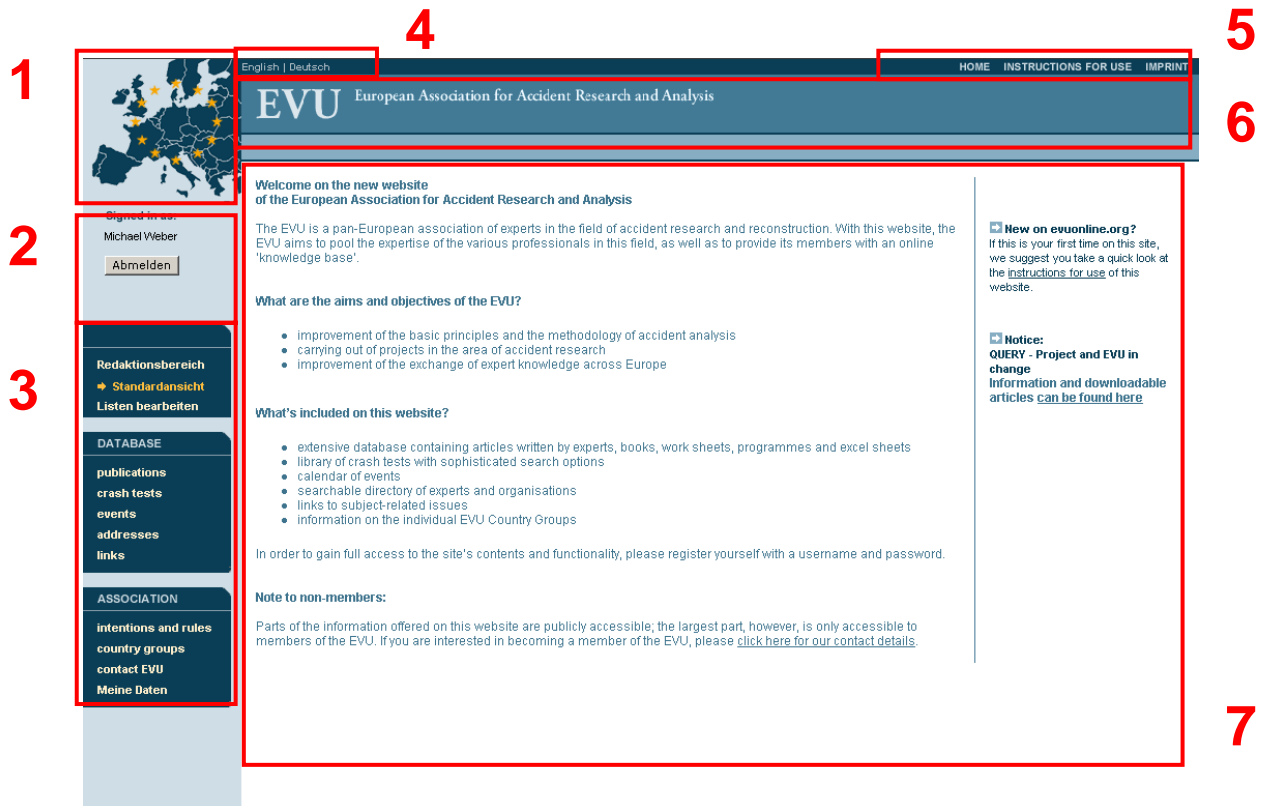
1

4

5

2

6

3

7

English | Deutsch

HOME INSTRUCTIONS FOR USE IMPRINT

EVU European Association for Accident Research and Analysis

Signed in as:
Michael Weber

Abmelden

Redaktionsbereich
Standardansicht
Listen bearbeiten

DATABASE

publications
crash tests
events
addresses
links

ASSOCIATION

intentions and rules
country groups
contact EVU
Meine Daten

Welcome on the new website
of the European Association for Accident Research and Analysis

The EVU is a pan-European association of experts in the field of accident research and reconstruction. With this website, the EVU aims to pool the expertise of the various professionals in this field, as well as to provide its members with an online 'knowledge base'.

What are the aims and objectives of the EVU?

- improvement of the basic principles and the methodology of accident analysis
- carrying out of projects in the area of accident research
- improvement of the exchange of expert knowledge across Europe

What's included on this website?

- extensive database containing articles written by experts, books, work sheets, programmes and excel sheets
- library of crash tests with sophisticated search options
- calendar of events
- searchable directory of experts and organisations
- links to subject-related issues
- information on the individual EVU Country Groups

In order to gain full access to the site's contents and functionality, please register yourself with a username and password.

Note to non-members:

Parts of the information offered on this website are publicly accessible; the largest part, however, is only accessible to members of the EVU. If you are interested in becoming a member of the EVU, please click here for our contact details.

New on evuonline.org?
If this is your first time on this site, we suggest you take a quick look at the instructions for use of this website.

Notice:
QUERY - Project and EVU in change
Information and downloadable articles can be found here